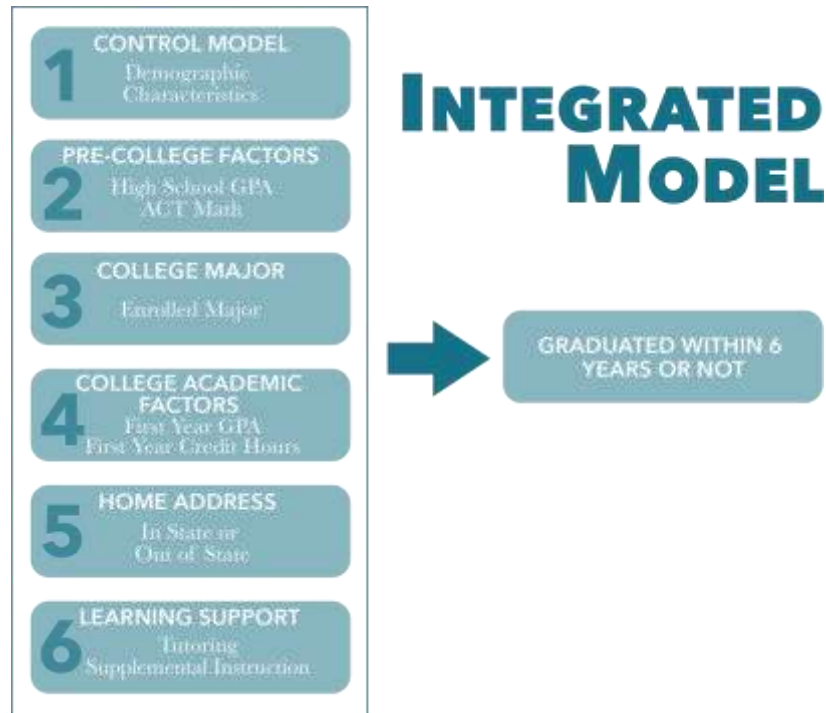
1 CONTROL MODEL
Demographic Characteristics

2 PRE-COLLEGE FACTORS
High School GPA
ACT Math

3 COLLEGE MAJOR
Enrolled Major

4 COLLEGE ACADEMIC FACTORS
First Year GPA
First Year Credit Hours

5 HOME ADDRESS
In State or
Out of State

6 LEARNING SUPPORT
Tutoring
Supplemental Instruction

INTEGRATED MODEL

GRADUATED WITHIN 6 YEARS OR NOT